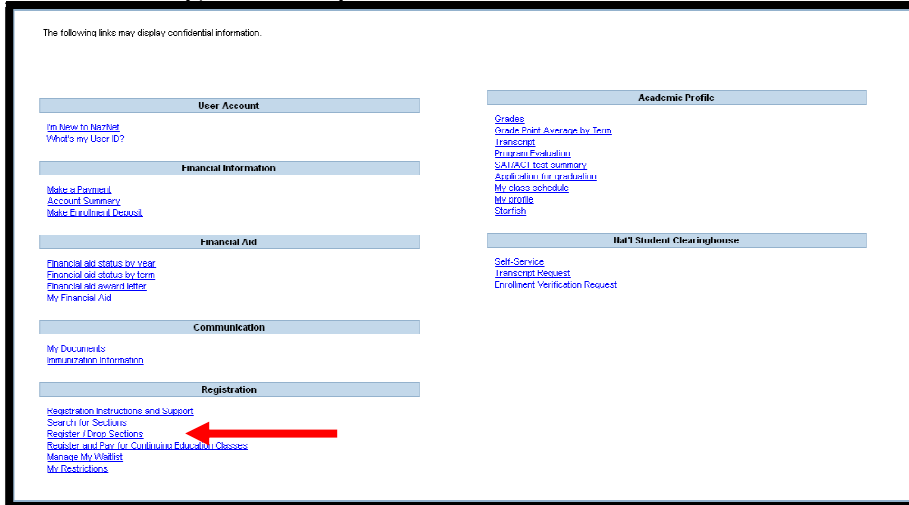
The following links may display confidential information.

User Account

I'm New to NazNet
What's my User ID?

Financial Information

Make a Payment
Account Summary
Make Enrollment Deposit

Financial Aid

Financial aid status by year
Financial aid status by term
Financial aid award letter
My Financial Aid

Communication

My Documents
Immunization Information

Registration

Registration Instructions and Support
Search for Sections
Register / Drop Sections
Register and Pay for Continuing Education Classes
Manage My Waitlist
My Restrictions

Academic Profile

Grades
Grade Point Average by Term
Transcript
Program Evaluation
SAT/ACT test summary
Application for graduation
My class schedule
My profile
Starfish

Nat'l Student Clearinghouse

Self-Service
Transcript Request
Enrollment Verification Request